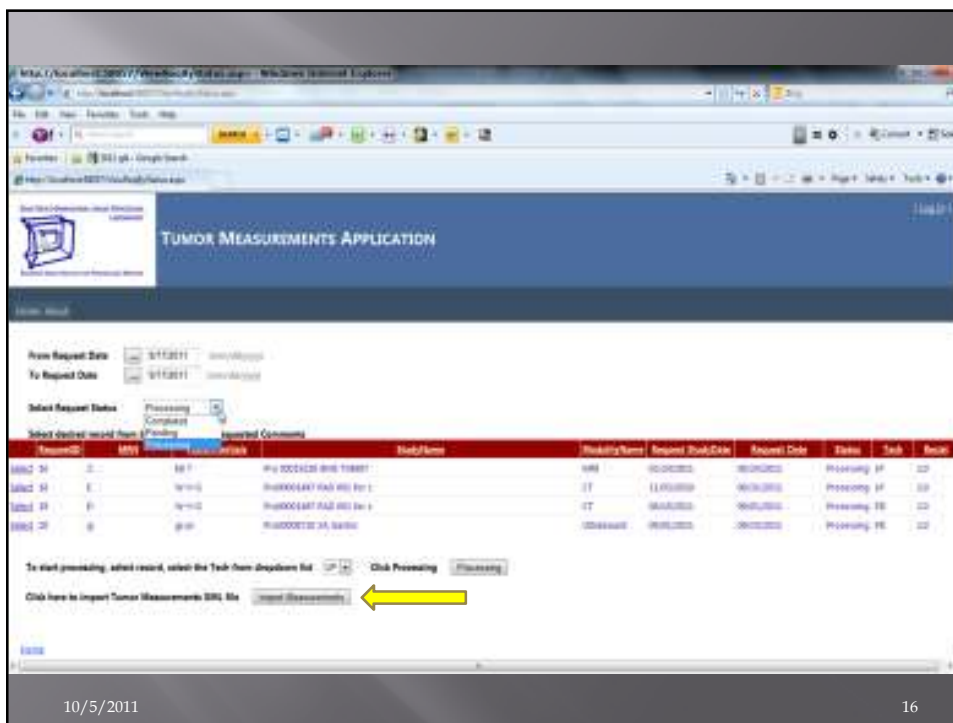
TUMOR MEASUREMENTS APPLICATION

From Request Date 5/17/2011
To Request Date 5/17/2011

Select Request Status Processing
Completed
Pending
Processing

Select desired record from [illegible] Requested Comments

| RequestID | MRN | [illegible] | StudyName | ModalityName | Request StudyDate | Request Date | Status | Tech | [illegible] |
|---|---|---|---|---|---|---|---|---|---|
| Select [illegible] | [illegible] | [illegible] | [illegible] | MRI | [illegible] | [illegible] | Processing | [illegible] | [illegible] |
| Select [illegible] | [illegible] | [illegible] | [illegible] | CT | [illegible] | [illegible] | Processing | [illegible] | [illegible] |
| Select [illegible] | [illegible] | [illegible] | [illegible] | CT | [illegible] | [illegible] | Processing | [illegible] | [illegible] |
| Select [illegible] | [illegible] | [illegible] | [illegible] | Ultrasound | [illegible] | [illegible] | Processing | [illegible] | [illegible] |

To start processing, select record, select the Tech from dropdown list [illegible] Click Processing Processing

Click here to import Tumor Measurements XML file Import Measurements

Home

10/5/2011

16